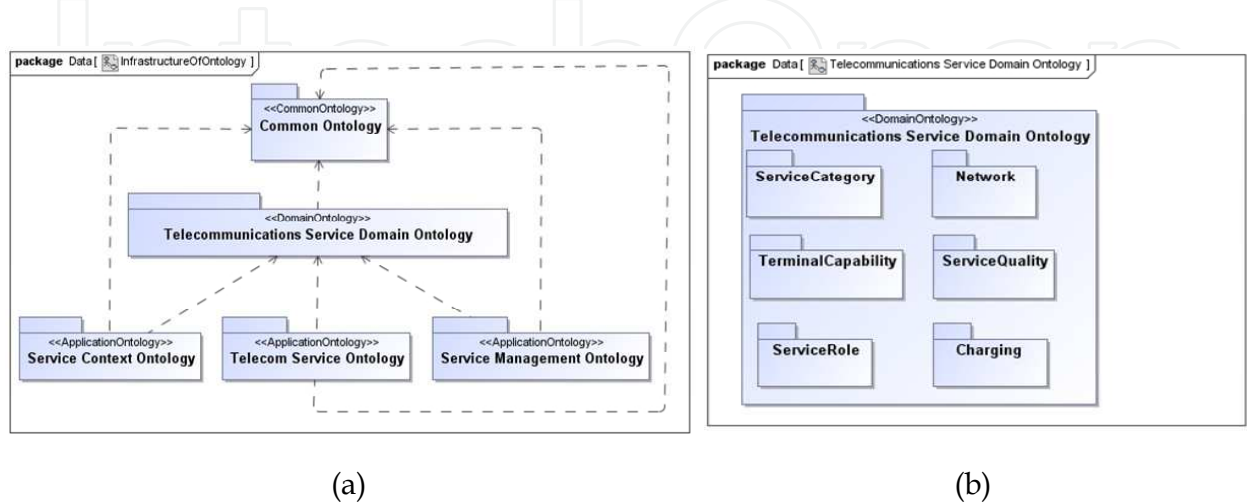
package Data [ InfrastructureOfOntology ]

<<CommonOntology>>
Common Ontology

<<DomainOntology>>
Telecommunications Service Domain Ontology

<<ApplicationOntology>>
Service Context Ontology

<<ApplicationOntology>>
Telecom Service Ontology

<<ApplicationOntology>>
Service Management Ontology

(a)

package Data [ Telecommunications Service Domain Ontology ]

<<DomainOntology>>
Telecommunications Service Domain Ontology

ServiceCategory

Network

TerminalCapability

ServiceQuality

ServiceRole

Charging

(b)